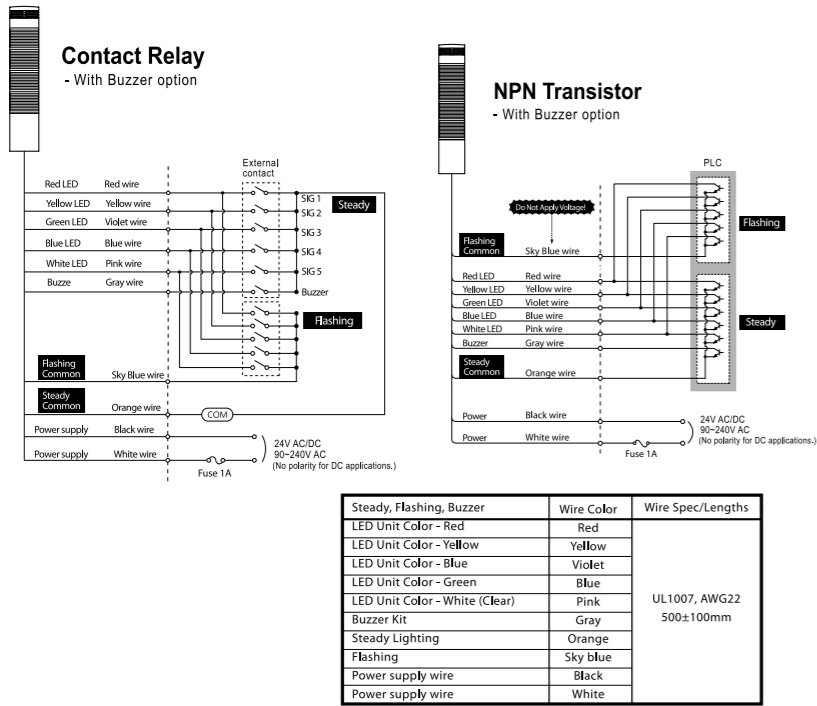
Contact Relay
- With Buzzer option

External contact

Red LED Red wire
Yellow LED Yellow wire
Green LED Violet wire
Blue LED Blue wire
White LED Pink wire
Buzze Gray wire

SIG 1
SIG 2
SIG 3
SIG 4
SIG 5
Buzzer

Steady

Flashing

Flashing Common Sky Blue wire
Steady Common Orange wire
COM
Power supply Black wire
Power supply White wire
Fuse 1A
24V AC/DC 90~240V AC (No polarity for DC applications.)

NPN Transistor
- With Buzzer option

PLC
Do Not Apply Voltage!
Flashing Common Sky Blue wire
Flashing
Red LED Red wire
Yellow LED Yellow wire
Green LED Violet wire
Blue LED Blue wire
White LED Pink wire
Buzzer Gray wire
Steady
Steady Common Orange wire
Power Black wire
Power White wire
Fuse 1A
24V AC/DC 90~240V AC (No polarity for DC applications.)

| Steady, Flashing, Buzzer | Wire Color | Wire Spec/Lengths |
|---|---|---|
| LED Unit Color - Red | Red | UL1007, AWG22 500±100mm |
| LED Unit Color - Yellow | Yellow | |
| LED Unit Color - Blue | Violet | |
| LED Unit Color - Green | Blue | |
| LED Unit Color - White (Clear) | Pink | |
| Buzzer Kit | Gray | |
| Steady Lighting | Orange | |
| Flashing | Sky blue | |
| Power supply wire | Black | |
| Power supply wire | White | |